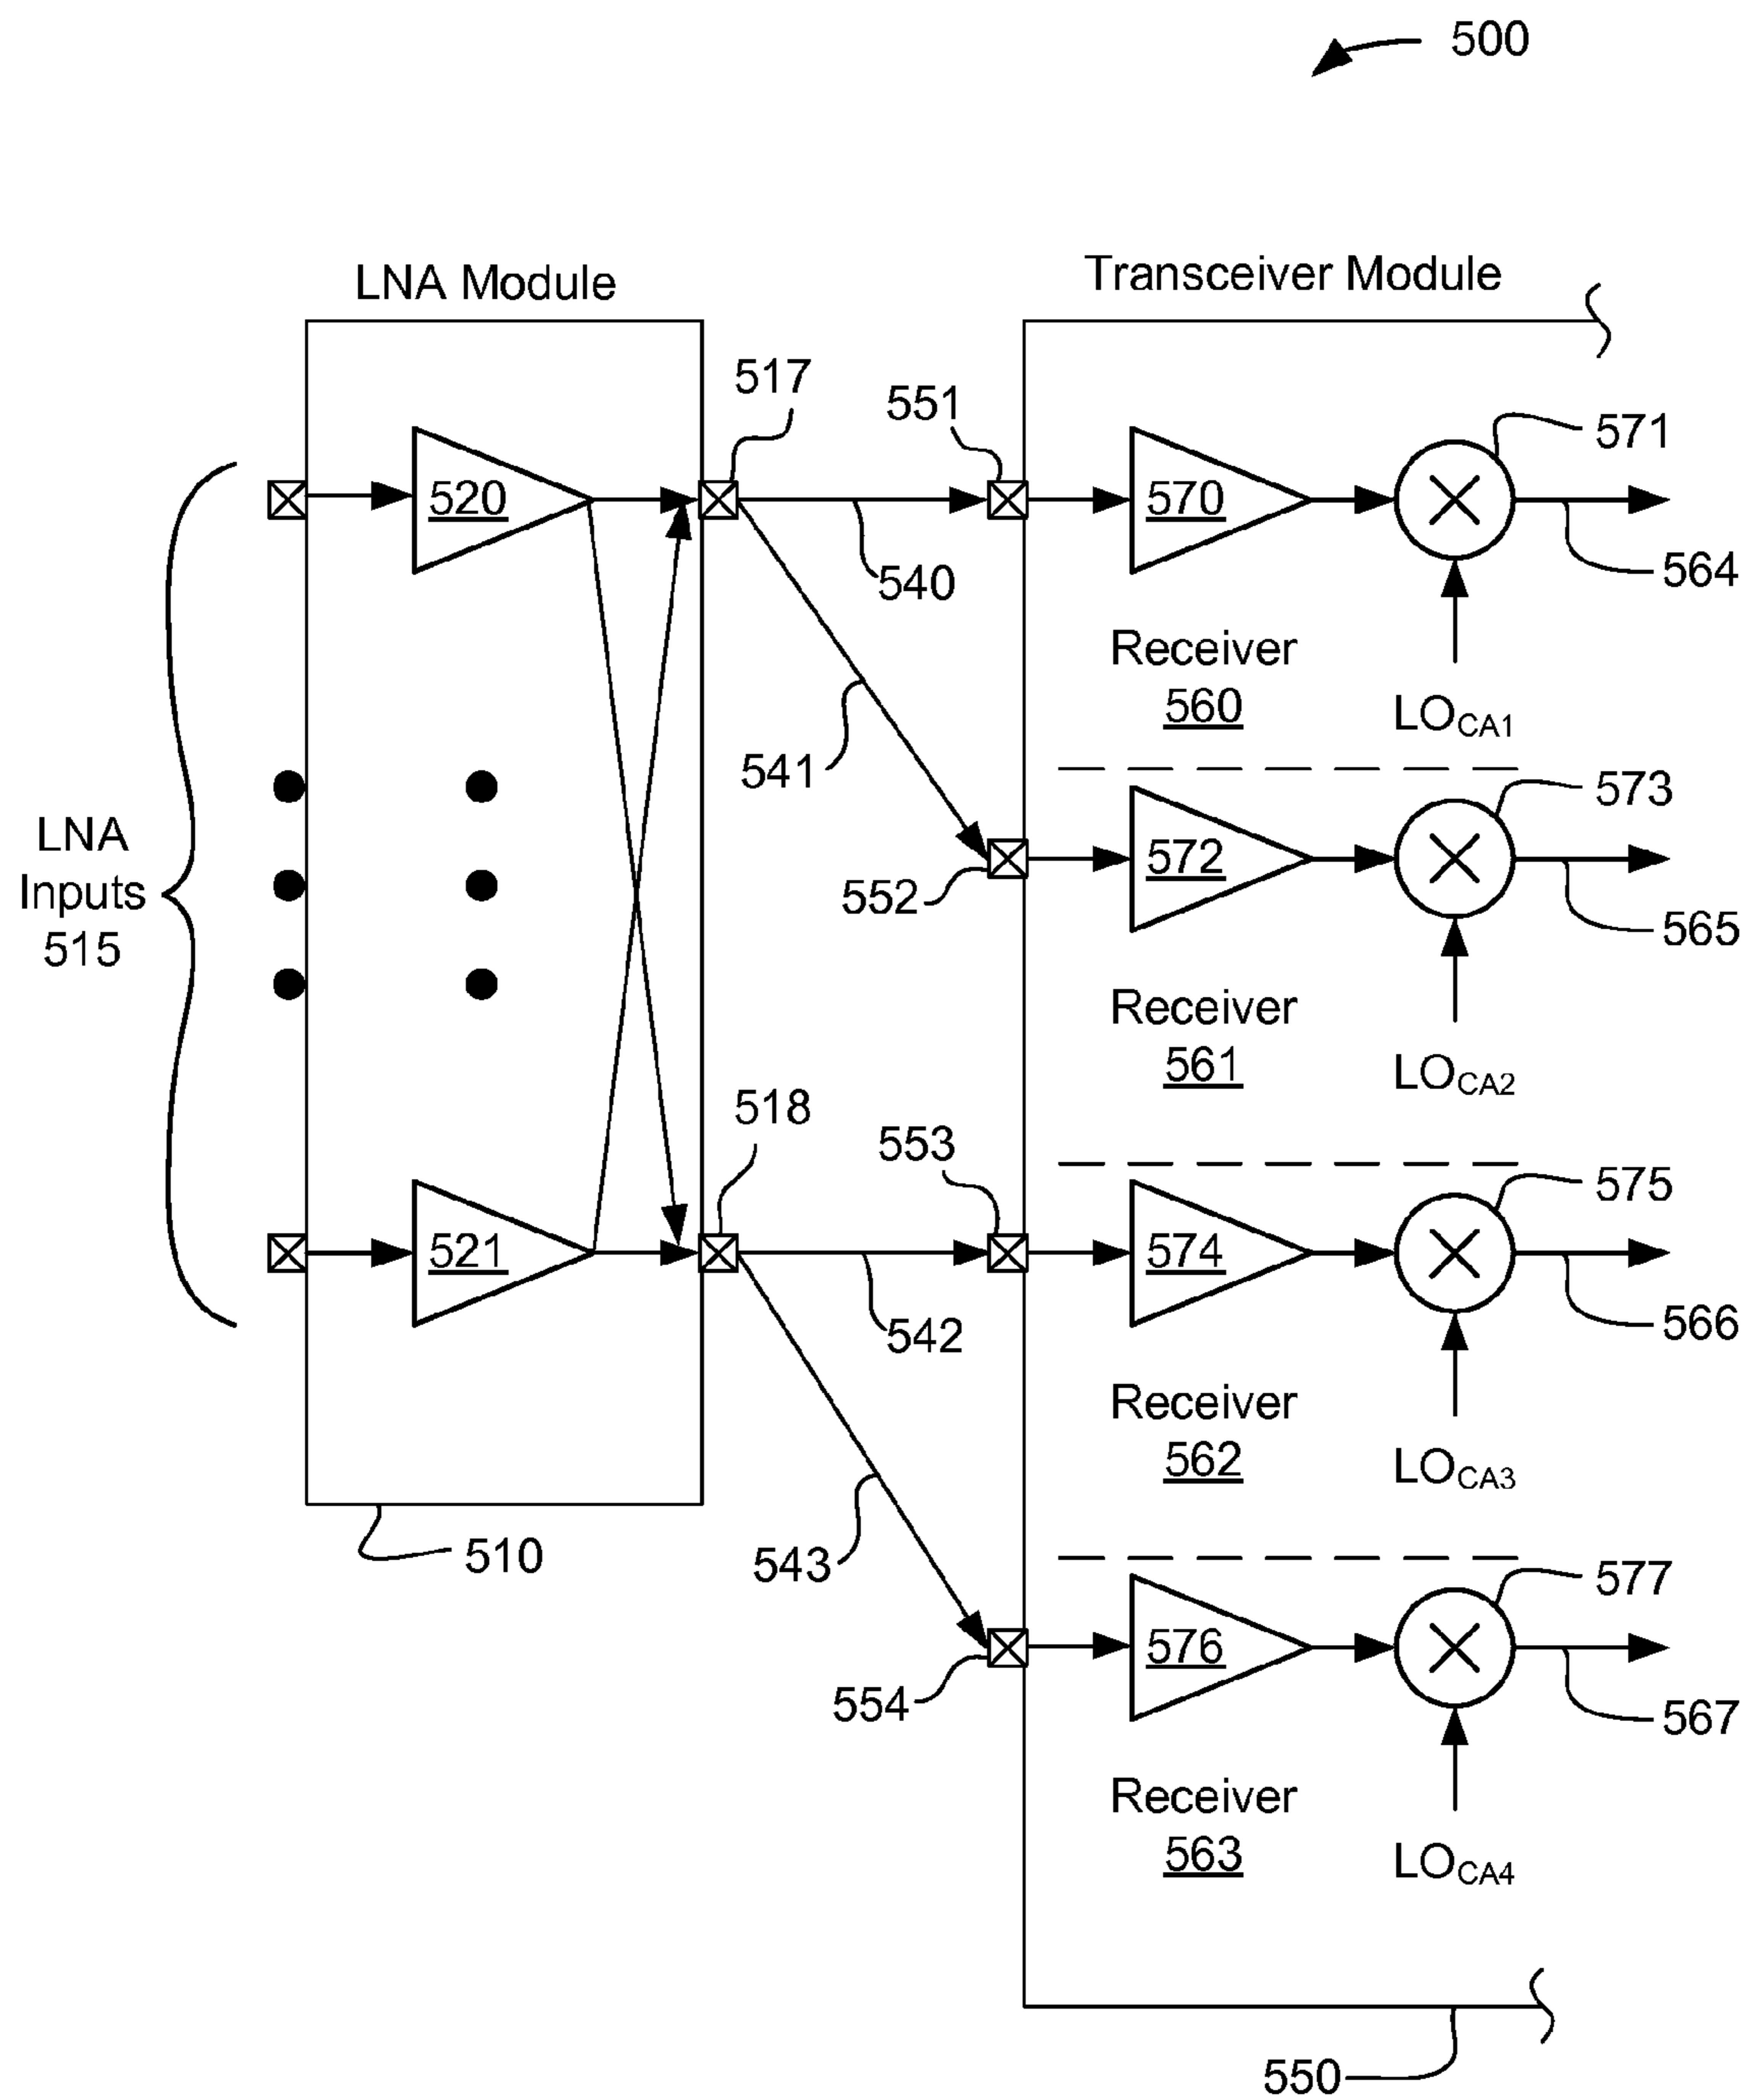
500

LNA Module

Transceiver Module

517

551

571

520

570

564

540

Receiver
560

LO$_{CA1}$

541

573

572

552

565

LNA
Inputs
515

Receiver
561

LO$_{CA2}$

518

553

575

521

574

566

542

Receiver
562

LO$_{CA3}$

510

543

577

576

554

567

Receiver
563

LO$_{CA4}$

550